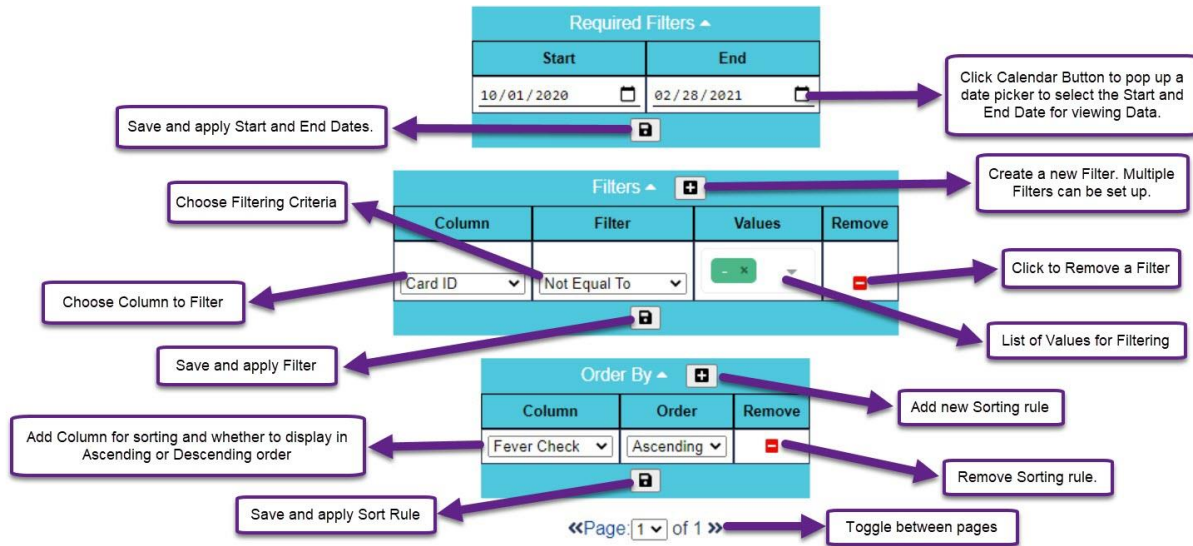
Required Filters ▲

| Start | End |
|---|---|
| 10/01/2020 | 02/28/2021 |

Click Calendar Button to pop up a date picker to select the Start and End Date for viewing Data.

Save and apply Start and End Dates.

Filters ▲

Create a new Filter. Multiple Filters can be set up.

Choose Filtering Criteria

| Column | Filter | Values | Remove |
|---|---|---|---|
| Card ID | Not Equal To | - × | |

Choose Column to Filter

Click to Remove a Filter

List of Values for Filtering

Save and apply Filter

Order By ▲

Add new Sorting rule

| Column | Order | Remove |
|---|---|---|
| Fever Check | Ascending | |

Add Column for sorting and whether to display in Ascending or Descending order

Remove Sorting rule.

Save and apply Sort Rule

«Page: 1 of 1 »

Toggle between pages